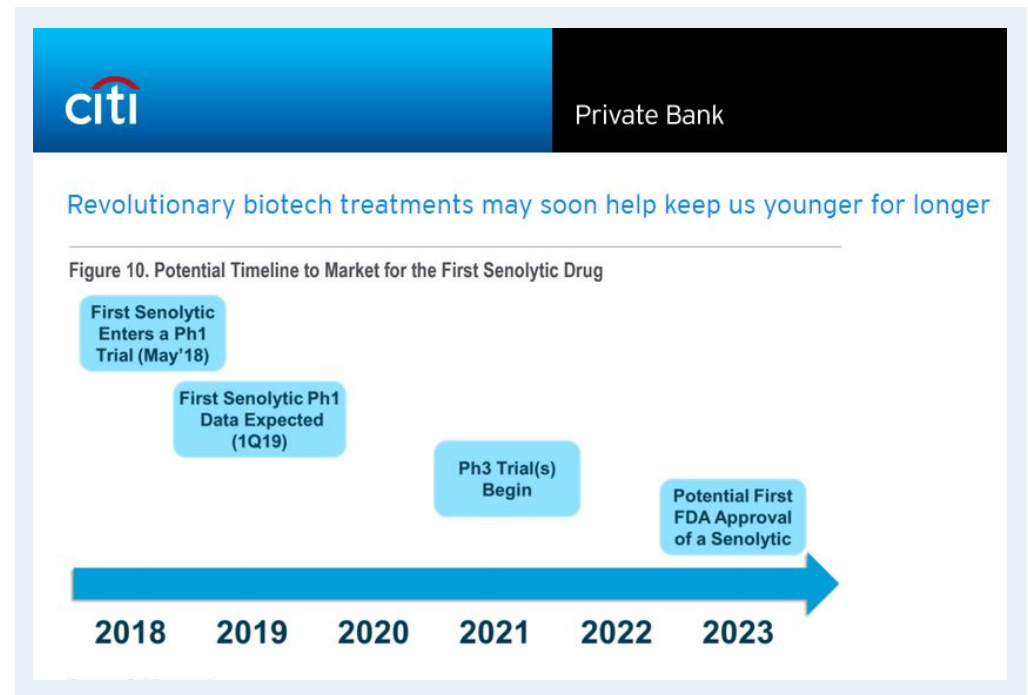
citi

Private Bank

Revolutionary biotech treatments may soon help keep us younger for longer

Figure 10. Potential Timeline to Market for the First Senolytic Drug

First Senolytic Enters a Ph1 Trial (May'18)

First Senolytic Ph1 Data Expected (1Q19)

Ph3 Trial(s) Begin

Potential First FDA Approval of a Senolytic

2018 2019 2020 2021 2022 2023